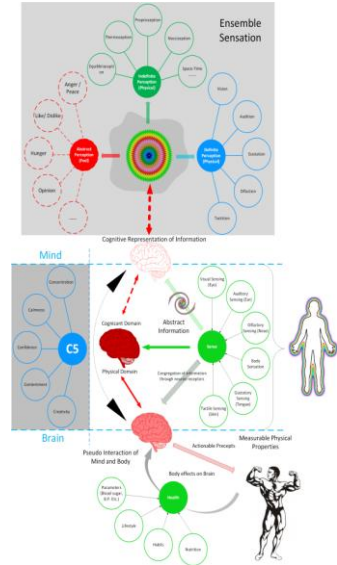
Ensemble Sensation

Proprioception

Thermoception

Nociception

Equilibrioception

Space-Time

Indefinite Perception (Physical)

Anger / Peace

Like/ Dislike

Hunger

Opinion

....

Abstract Perception (Self)

Definite Perception (Physical)

Vision

Audition

Gustation

Olfaction

Taction

Cognitive Representation of Information

Mind

Concentration

Calmness

Confidence

Contentment

Creativity

C5

Cognizant Domain

Physical Domain

Abstract Information

Sense

Visual Sensing (Eye)

Auditory Sensing (Ear)

Olfactory Sensing (Nose)

Body Sensation

Gustatory Sensing (Tongue)

Tactile Sensing (Skin)

Congregation of Information through sensory receptors

Brain

Pseudo Interaction of Mind and Body

Actionable Precepts

Measurable Physical Properties

Body effects on Brain

Health

Parameters (Blood sugar, B.P. Etc.)

Lifestyle

Habits

Nutrition